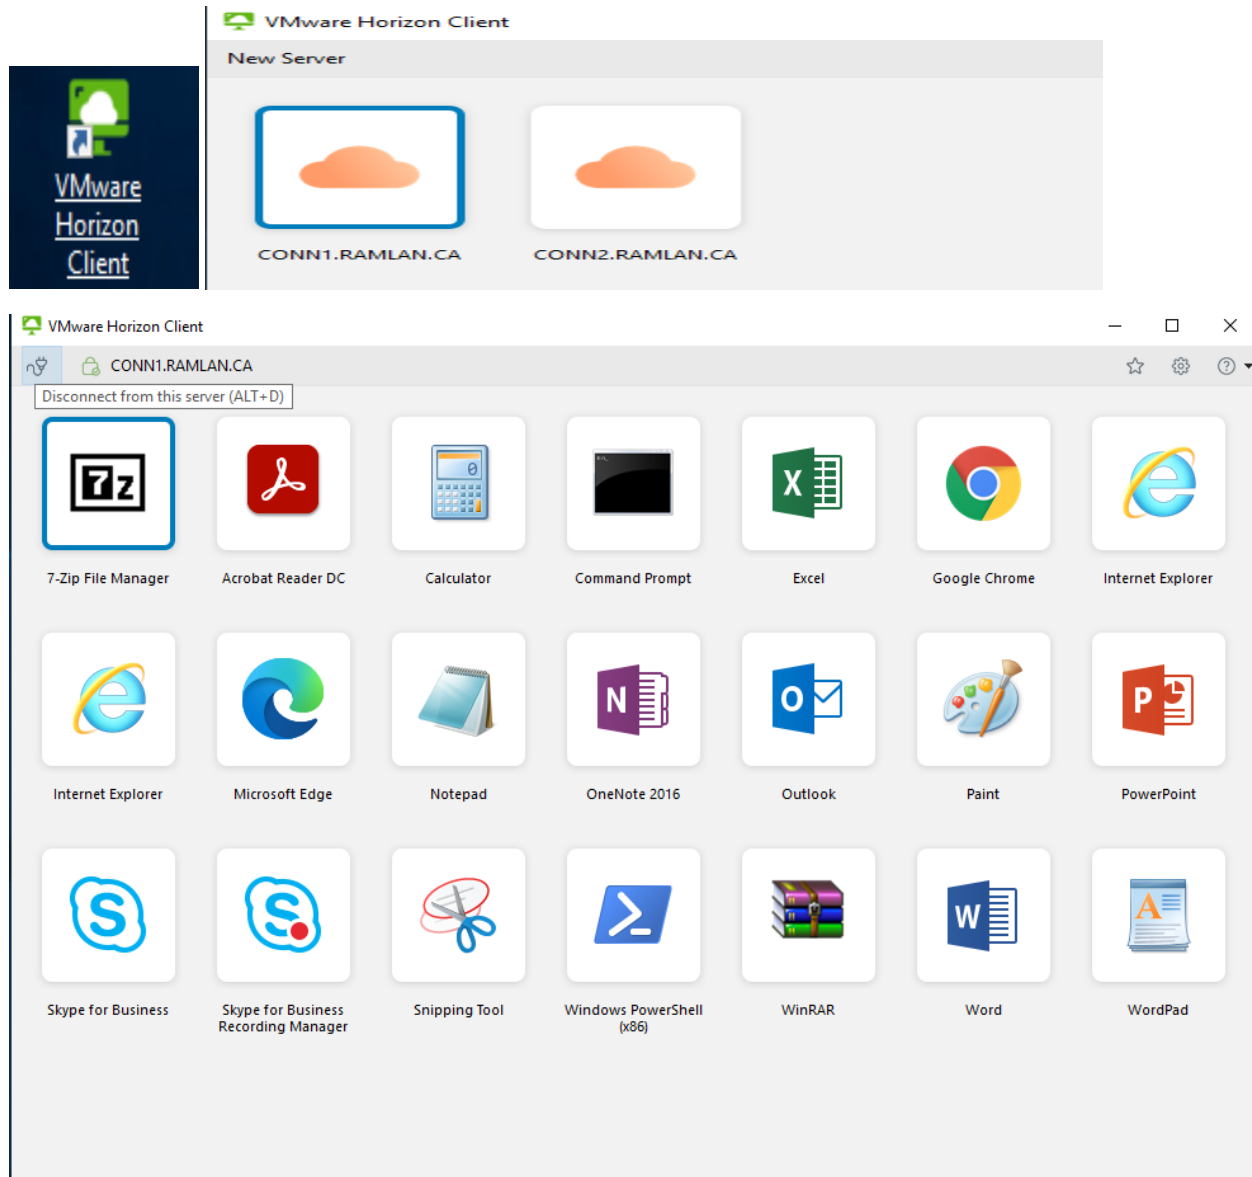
VMware Horizon Client

VMware Horizon Client

New Server

CONN1.RAMLAN.CA

CONN2.RAMLAN.CA

VMware Horizon Client

CONN1.RAMLAN.CA

Disconnect from this server (ALT+D)

7-Zip File Manager

Acrobat Reader DC

Calculator

Command Prompt

Excel

Google Chrome

Internet Explorer

Internet Explorer

Microsoft Edge

Notepad

OneNote 2016

Outlook

Paint

PowerPoint

Skype for Business

Skype for Business Recording Manager

Snipping Tool

Windows PowerShell (x86)

WinRAR

Word

WordPad